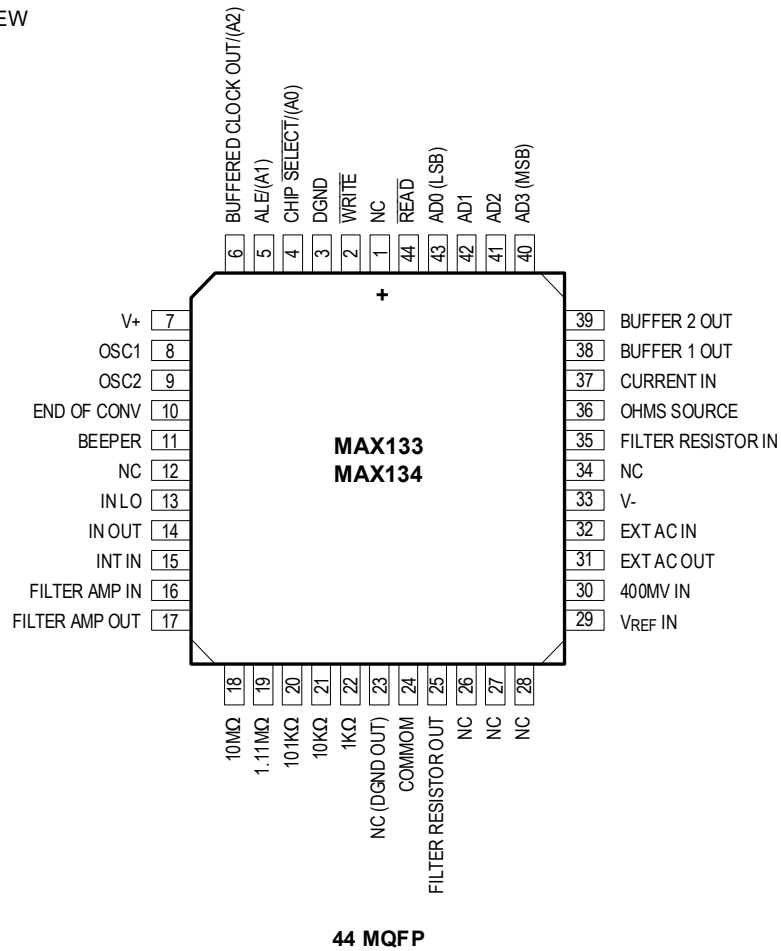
EW

BUFFERED CLOCK OUT/(A2)
ALE/(A1)
CHIP $\overline{\text{SELECT}}$/(A0)
DGND
$\overline{\text{WRITE}}$
NC
$\overline{\text{READ}}$
AD0 (LSB)
AD1
AD2
AD3 (MSB)

6 5 4 3 2 1 44 43 42 41 40

+

V+ 7
OSC1 8
OSC2 9
END OF CONV 10
BEEPER 11
NC 12
IN LO 13
IN OUT 14
INT IN 15
FILTER AMP IN 16
FILTER AMP OUT 17

MAX133
MAX134

39 BUFFER 2 OUT
38 BUFFER 1 OUT
37 CURRENT IN
36 OHMS SOURCE
35 FILTER RESISTOR IN
34 NC
33 V-
32 EXT AC IN
31 EXT AC OUT
30 400MV IN
29 $V_{REF}$ IN

18 19 20 21 22 23 24 25 26 27 28

10MΩ
1.11MΩ
101KΩ
10KΩ
1KΩ
NC (DGND OUT)
COMMOM
FILTER RESISTOR OUT
NC
NC
NC

44 MQFP